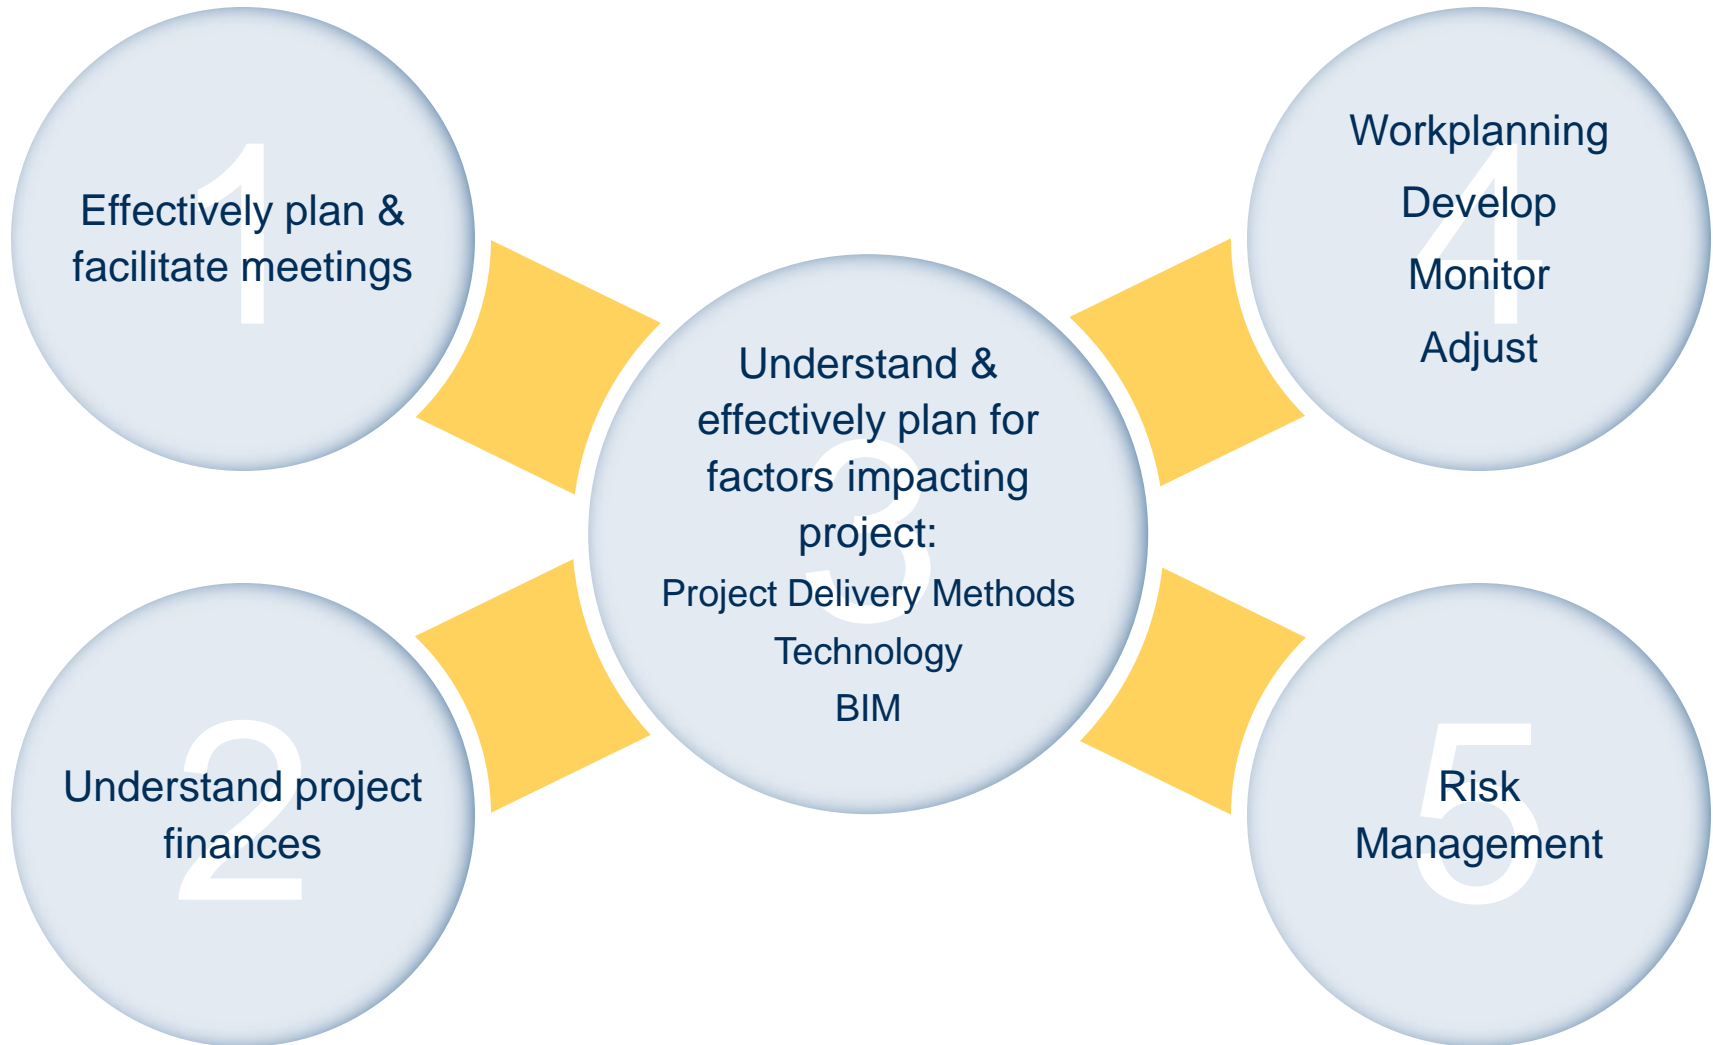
1
Effectively plan & facilitate meetings

2
Understand project finances

3
Understand & effectively plan for factors impacting project:
Project Delivery Methods
Technology
BIM

4
Workplanning
Develop
Monitor
Adjust

5
Risk Management